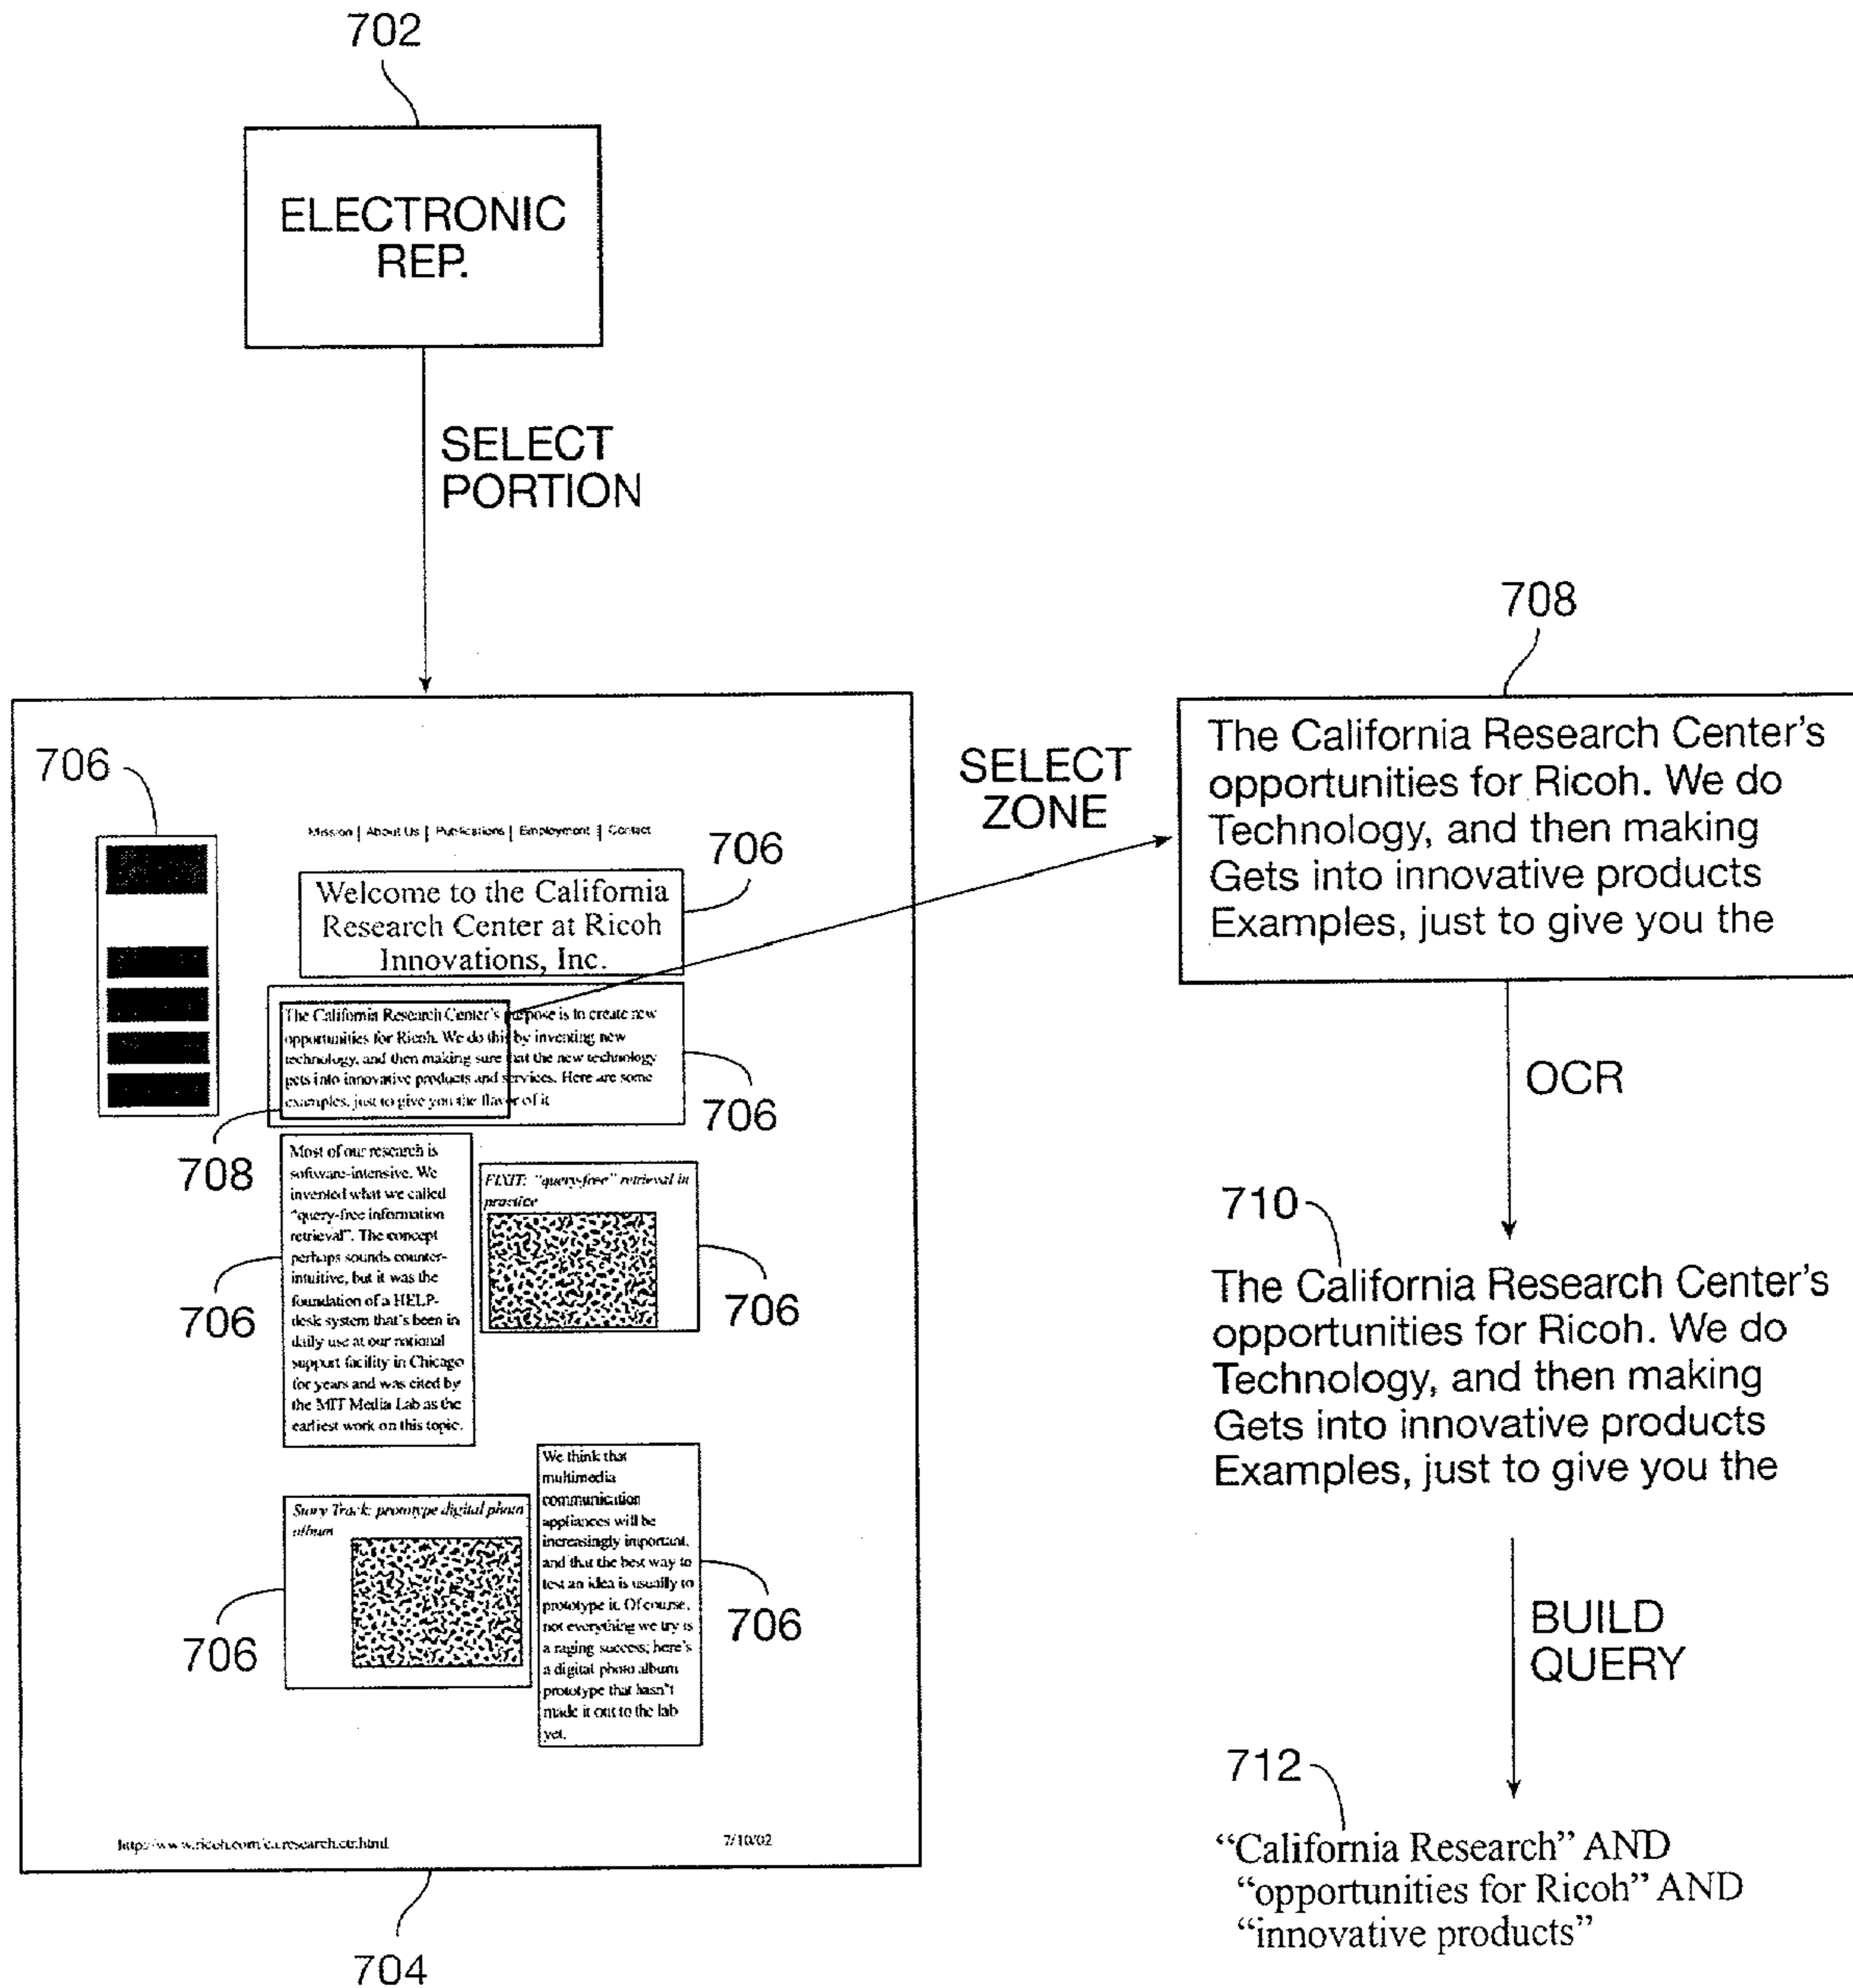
702

ELECTRONIC REP.

SELECT PORTION

706

Mission | About Us | Publications | Employment | Contact

706

Welcome to the California Research Center at Ricoh Innovations, Inc.

The California Research Center's purpose is to create new opportunities for Ricoh. We do this by inventing new technology, and then making sure that the new technology gets into innovative products and services. Here are some examples, just to give you the flavor of it.

706

708

Most of our research is software-intensive. We invented what we called "query-free information retrieval". The concept perhaps sounds counter-intuitive, but it was the foundation of a HELP-desk system that's been in daily use at our national support facility in Chicago for years and was cited by the MIT Media Lab as the earliest work on this topic.

706

FIXIT: "query-free" retrieval in practice

706

Story Track: prototype digital photo album

706

We think that multimedia communication appliances will be increasingly important, and that the best way to test an idea is usually to prototype it. Of course, not everything we try is a raging success; here's a digital photo album prototype that hasn't made it out to the lab yet.

706

http://www.ricoh.com/crc/research.crc.html

7/10/02

704

SELECT ZONE

708

The California Research Center's opportunities for Ricoh. We do Technology, and then making Gets into innovative products Examples, just to give you the

OCR

710

The California Research Center's opportunities for Ricoh. We do Technology, and then making Gets into innovative products Examples, just to give you the

BUILD QUERY

712

"California Research" AND "opportunities for Ricoh" AND "innovative products"